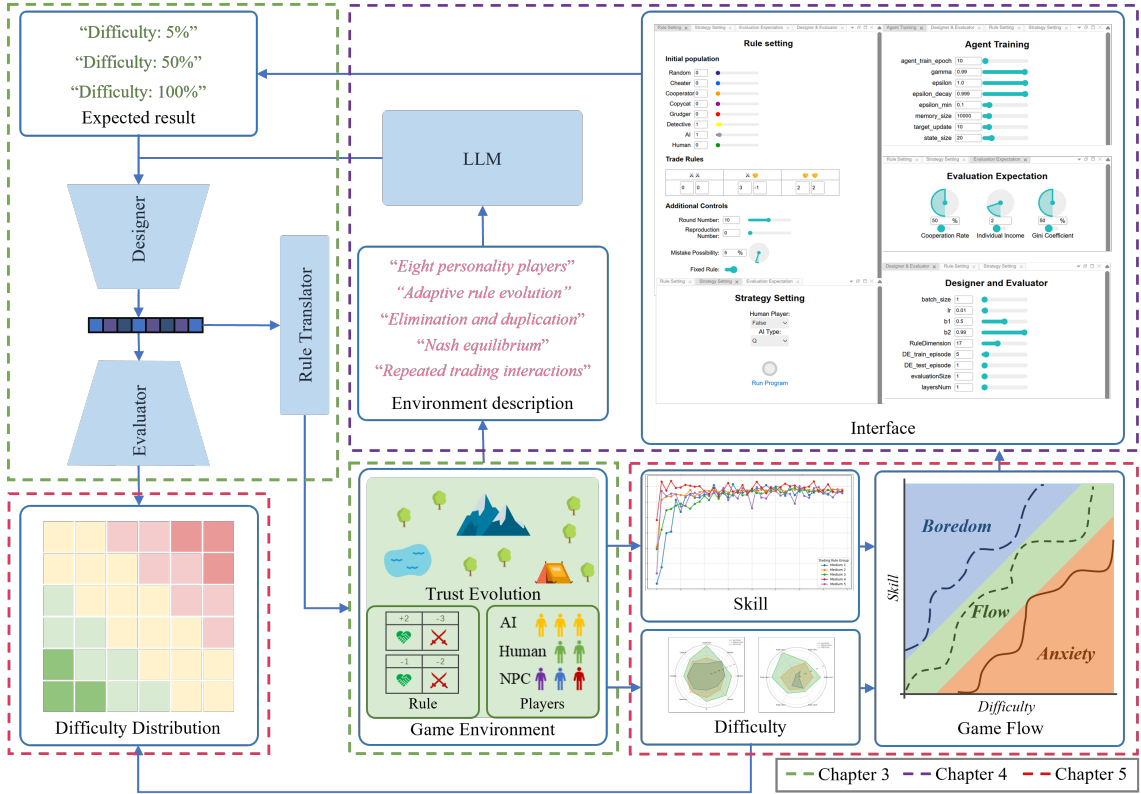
"Difficulty: 5%"
"Difficulty: 50%"
"Difficulty: 100%"
Expected result

Designer

Evaluator

Rule Translator

LLM

"Eight personality players"
"Adaptive rule evolution"
"Elimination and duplication"
"Nash equilibrium"
"Repeated trading interactions"
Environment description

Rule Setting | Strategy Setting | Evaluation Expectation | Designer & Evaluator

Rule setting

Initial population
Random 0
Cheater 0
Cooperator 0
Copycat 0
Grudger 0
Detective 1
AI 1
Human 0

Trade Rules
| 0 | 0 | 3 | -1 | 2 | 2 |

Additional Controls
Round Number: 10
Reproduction Number: 0
Mistake Possibility: 4 %
Fixed Rule:

Rule Setting | Strategy Setting | Evaluation Expectation

Strategy Setting
Human Player:
False
AI Type:
Q
Run Program

Agent Training | Designer & Evaluator | Rule Setting | Strategy Setting

Agent Training
agent_train_epoch 10
gamma 0.99
epsilon 1.0
epsilon_decay 0.999
epsilon_min 0.1
memory_size 10000
target_update 10
state_size 20

Rule Setting | Strategy Setting | Evaluation Expectation

Evaluation Expectation
50 %
2
50 %
Cooperation Rate | Individual Income | Gini Coefficient

Designer & Evaluator | Rule Setting | Strategy Setting

Designer and Evaluator
batch_size 1
lr 0.01
b1 0.5
b2 0.99
RuleDimension 17
DE_train_episode 5
DE_test_episode 1
evaluationSize 1
layersNum 1

Interface

Difficulty Distribution

Trust Evolution
+2 | -3
-1 | -2
Rule
AI
Human
NPC
Players
Game Environment

Skill

Difficulty

Boredom
Flow
Anxiety
Skill
Difficulty
Game Flow

Chapter 3 Chapter 4 Chapter 5